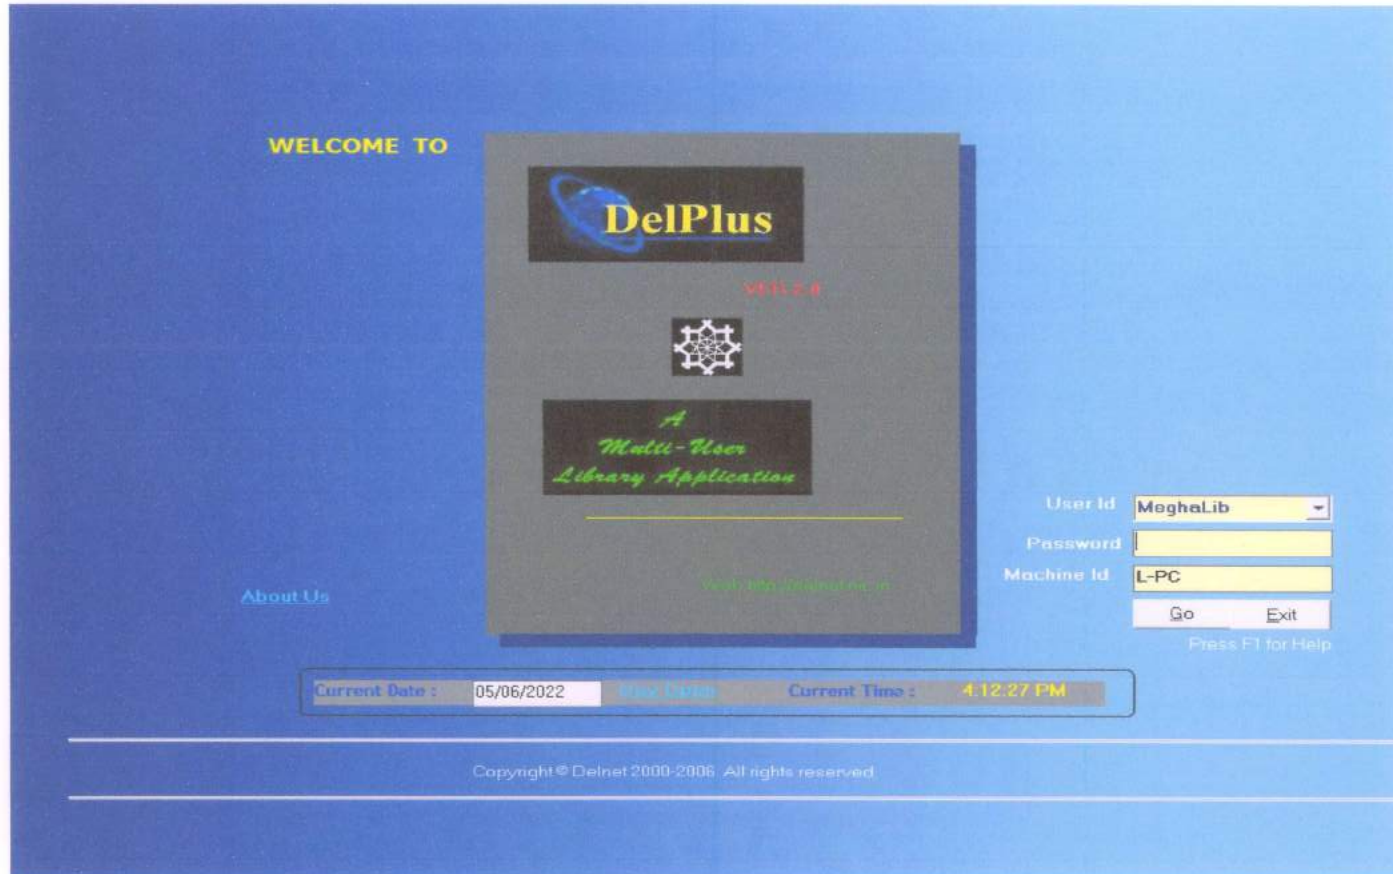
WELCOME TO

DelPlus

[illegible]

A
Multi-User
Library Application

Visit: http://delnet.nic.in

About Us

User Id MeghaLib
Password
Machine Id L-PC
Go Exit
Press F1 for Help

Current Date : 05/06/2022 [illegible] Current Time : 4:12:27 PM

Copyright © Delnet 2000-2006. All rights reserved.